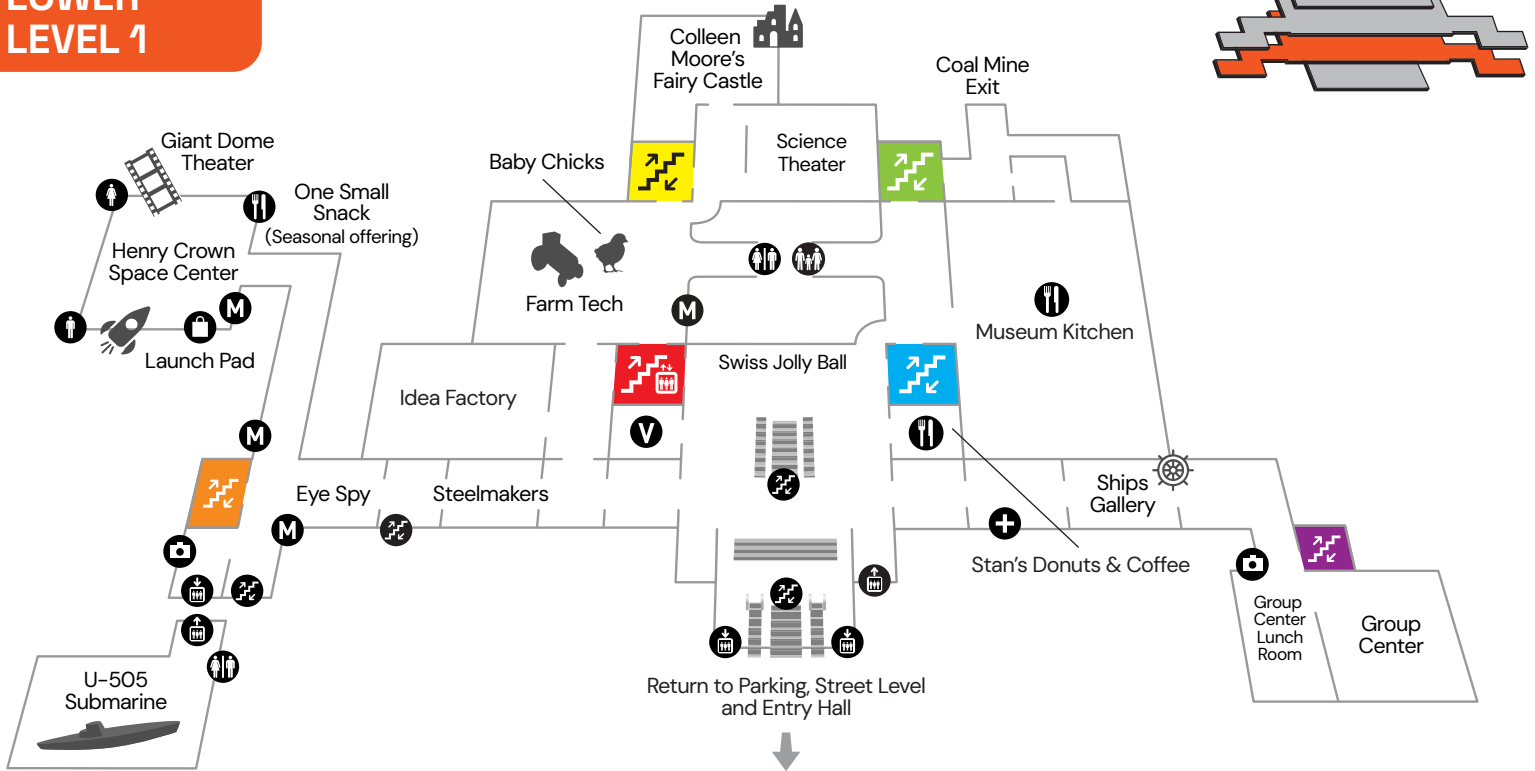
LOWER
LEVEL 1

Colleen Moore's Fairy Castle

Coal Mine Exit

Giant Dome Theater

One Small Snack (Seasonal offering)

Baby Chicks

Science Theater

Henry Crown Space Center

M

Launch Pad

Farm Tech

M

Museum Kitchen

Swiss Jolly Ball

Idea Factory

V

M

Eye Spy

Steelmakers

M

Ships Gallery

Stan's Donuts & Coffee

Group Center Lunch Room

Group Center

U-505 Submarine

Return to Parking, Street Level and Entry Hall